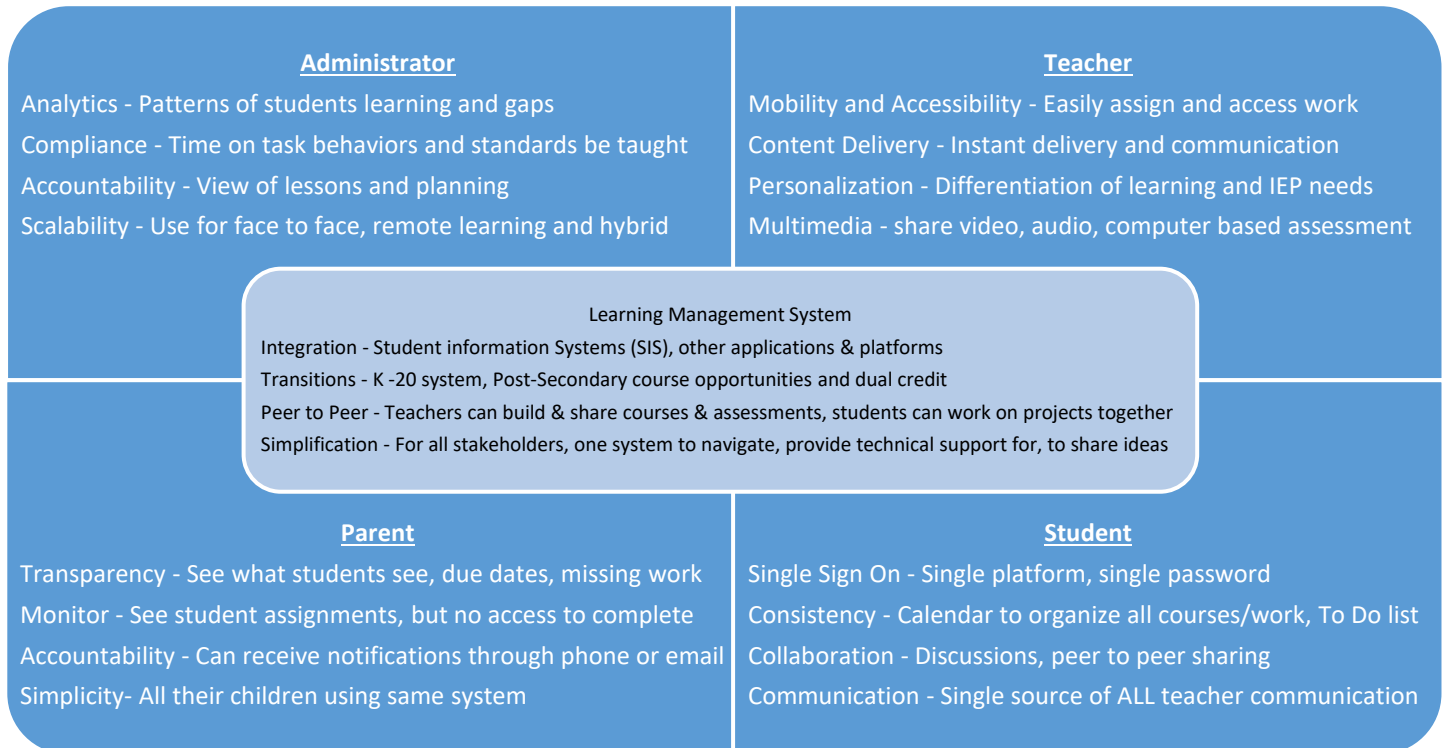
Administrator
Analytics - Patterns of students learning and gaps
Compliance - Time on task behaviors and standards be taught
Accountability - View of lessons and planning
Scalability - Use for face to face, remote learning and hybrid

Teacher
Mobility and Accessibility - Easily assign and access work
Content Delivery - Instant delivery and communication
Personalization - Differentiation of learning and IEP needs
Multimedia - share video, audio, computer based assessment

Learning Management System
Integration - Student information Systems (SIS), other applications & platforms
Transitions - K -20 system, Post-Secondary course opportunities and dual credit
Peer to Peer - Teachers can build & share courses & assessments, students can work on projects together
Simplification - For all stakeholders, one system to navigate, provide technical support for, to share ideas

Parent
Transparency - See what students see, due dates, missing work
Monitor - See student assignments, but no access to complete
Accountability - Can receive notifications through phone or email
Simplicity- All their children using same system

Student
Single Sign On - Single platform, single password
Consistency - Calendar to organize all courses/work, To Do list
Collaboration - Discussions, peer to peer sharing
Communication - Single source of ALL teacher communication